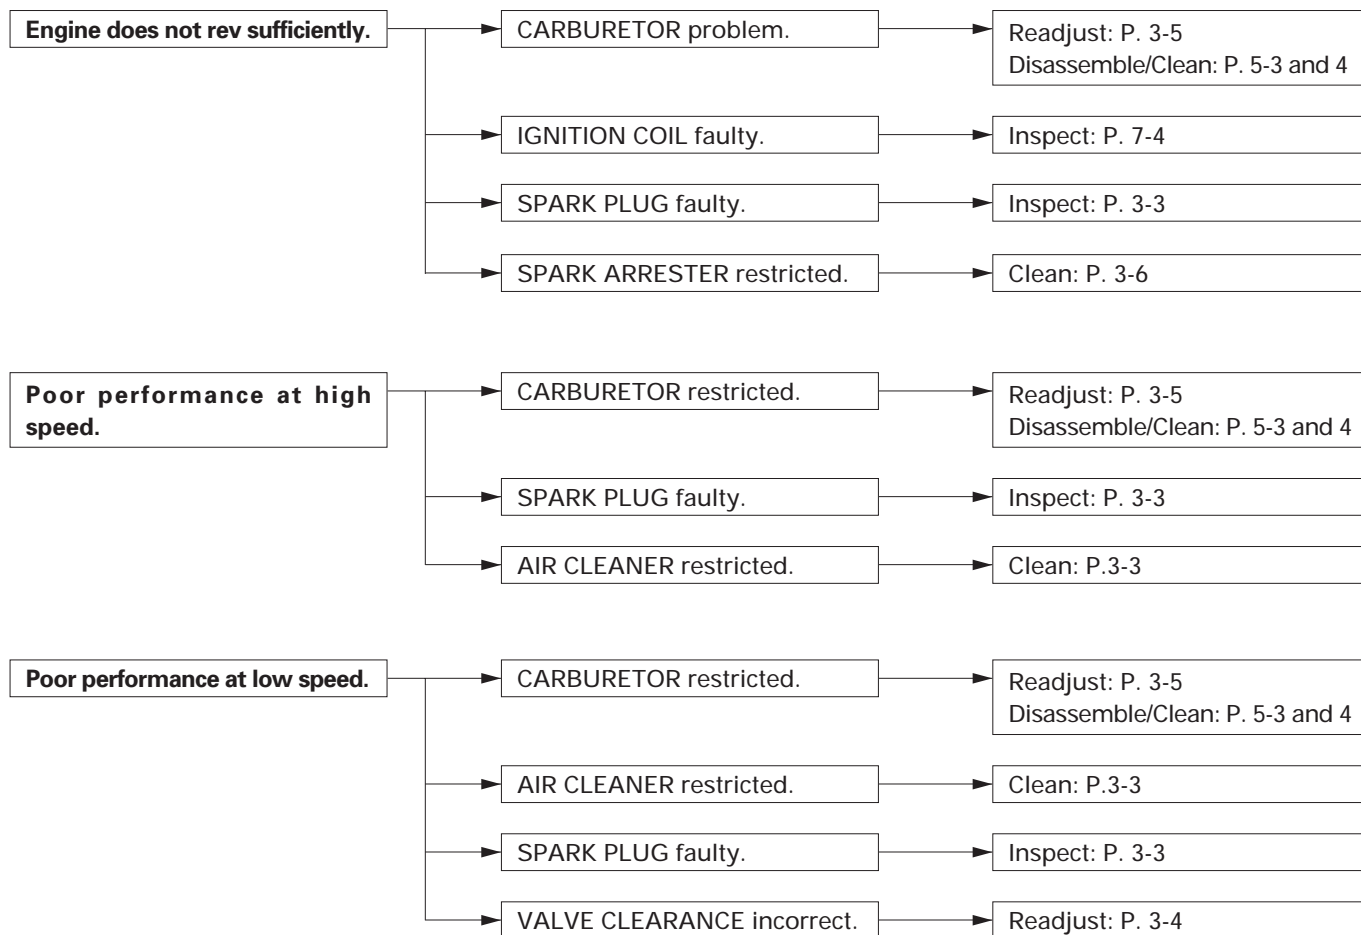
Engine does not rev sufficiently.

CARBURETOR problem.
Readjust: P. 3-5
Disassemble/Clean: P. 5-3 and 4

IGNITION COIL faulty.
Inspect: P. 7-4

SPARK PLUG faulty.
Inspect: P. 3-3

SPARK ARRESTER restricted.
Clean: P. 3-6

Poor performance at high speed.

CARBURETOR restricted.
Readjust: P. 3-5
Disassemble/Clean: P. 5-3 and 4

SPARK PLUG faulty.
Inspect: P. 3-3

AIR CLEANER restricted.
Clean: P.3-3

Poor performance at low speed.

CARBURETOR restricted.
Readjust: P. 3-5
Disassemble/Clean: P. 5-3 and 4

AIR CLEANER restricted.
Clean: P.3-3

SPARK PLUG faulty.
Inspect: P. 3-3

VALVE CLEARANCE incorrect.
Readjust: P. 3-4